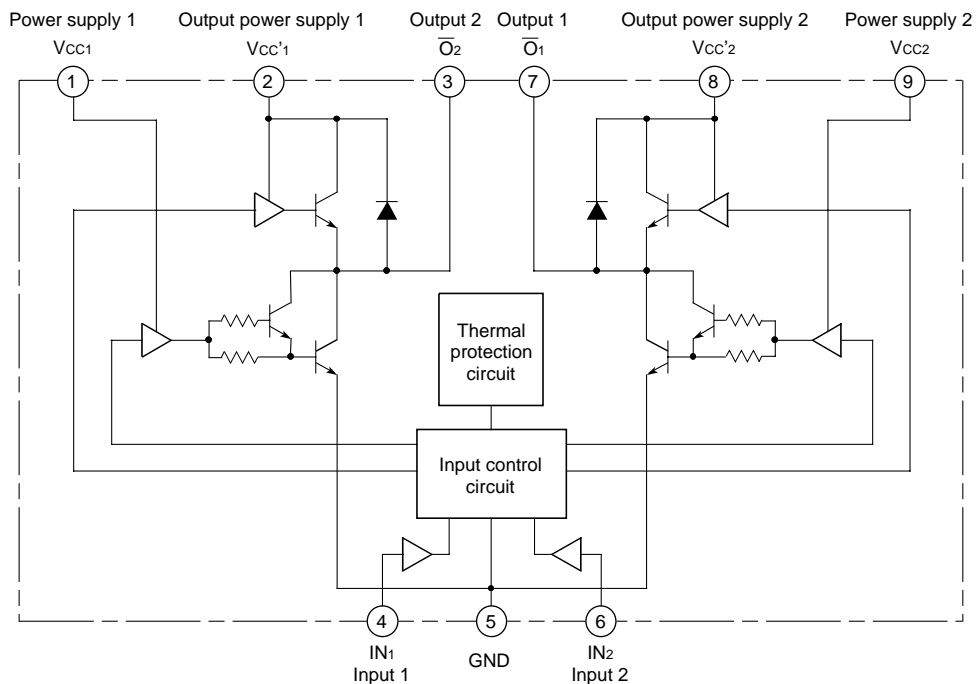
Power supply 1
$V_{CC1}$

Output power supply 1
$V_{CC'1}$

Output 2
$\overline{O}_2$

Output 1
$\overline{O}_1$

Output power supply 2
$V_{CC'2}$

Power supply 2
$V_{CC2}$

1

2

3

7

8

9

Thermal protection circuit

Input control circuit

4
$IN_1$
Input 1

5
GND

6
$IN_2$
Input 2